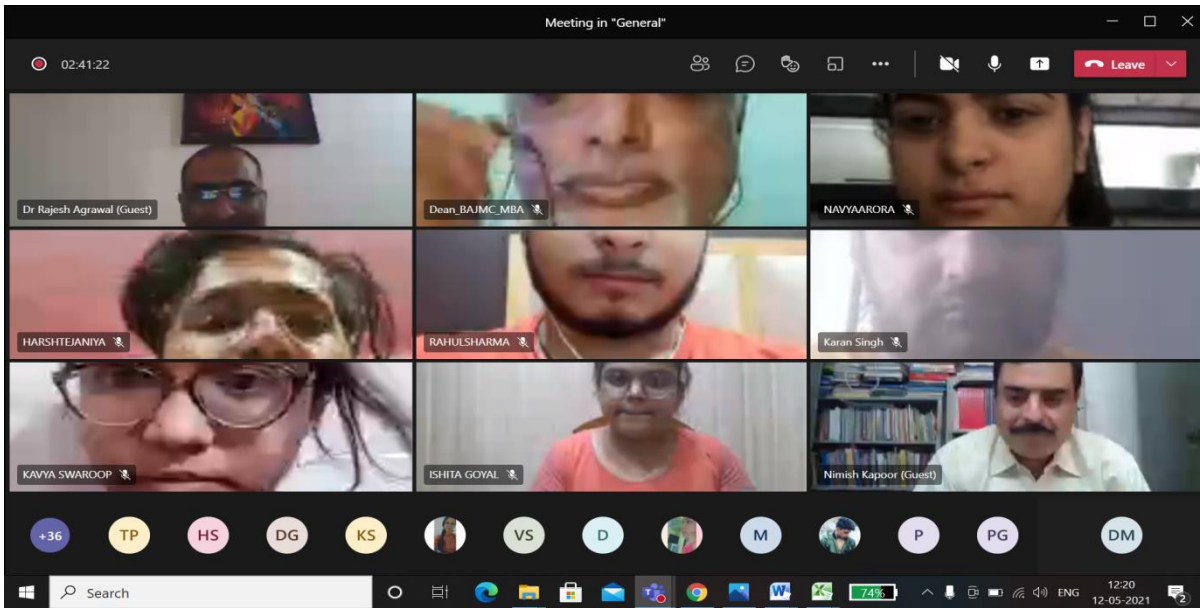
Meeting in "General"

02:41:22

Leave

Dr Rajesh Agrawal (Guest)

Dean_BAJMC_MBA

NAVYAARORA

HARSHTEJANIYA

RAHULSHARMA

Karan Singh

KAVYA SWAROOP

ISHITA GOYAL

Nimish Kapoor (Guest)

+36 TP HS DG KS VS D M P PG DM

Search

74%

ENG

12:20
12-05-2021